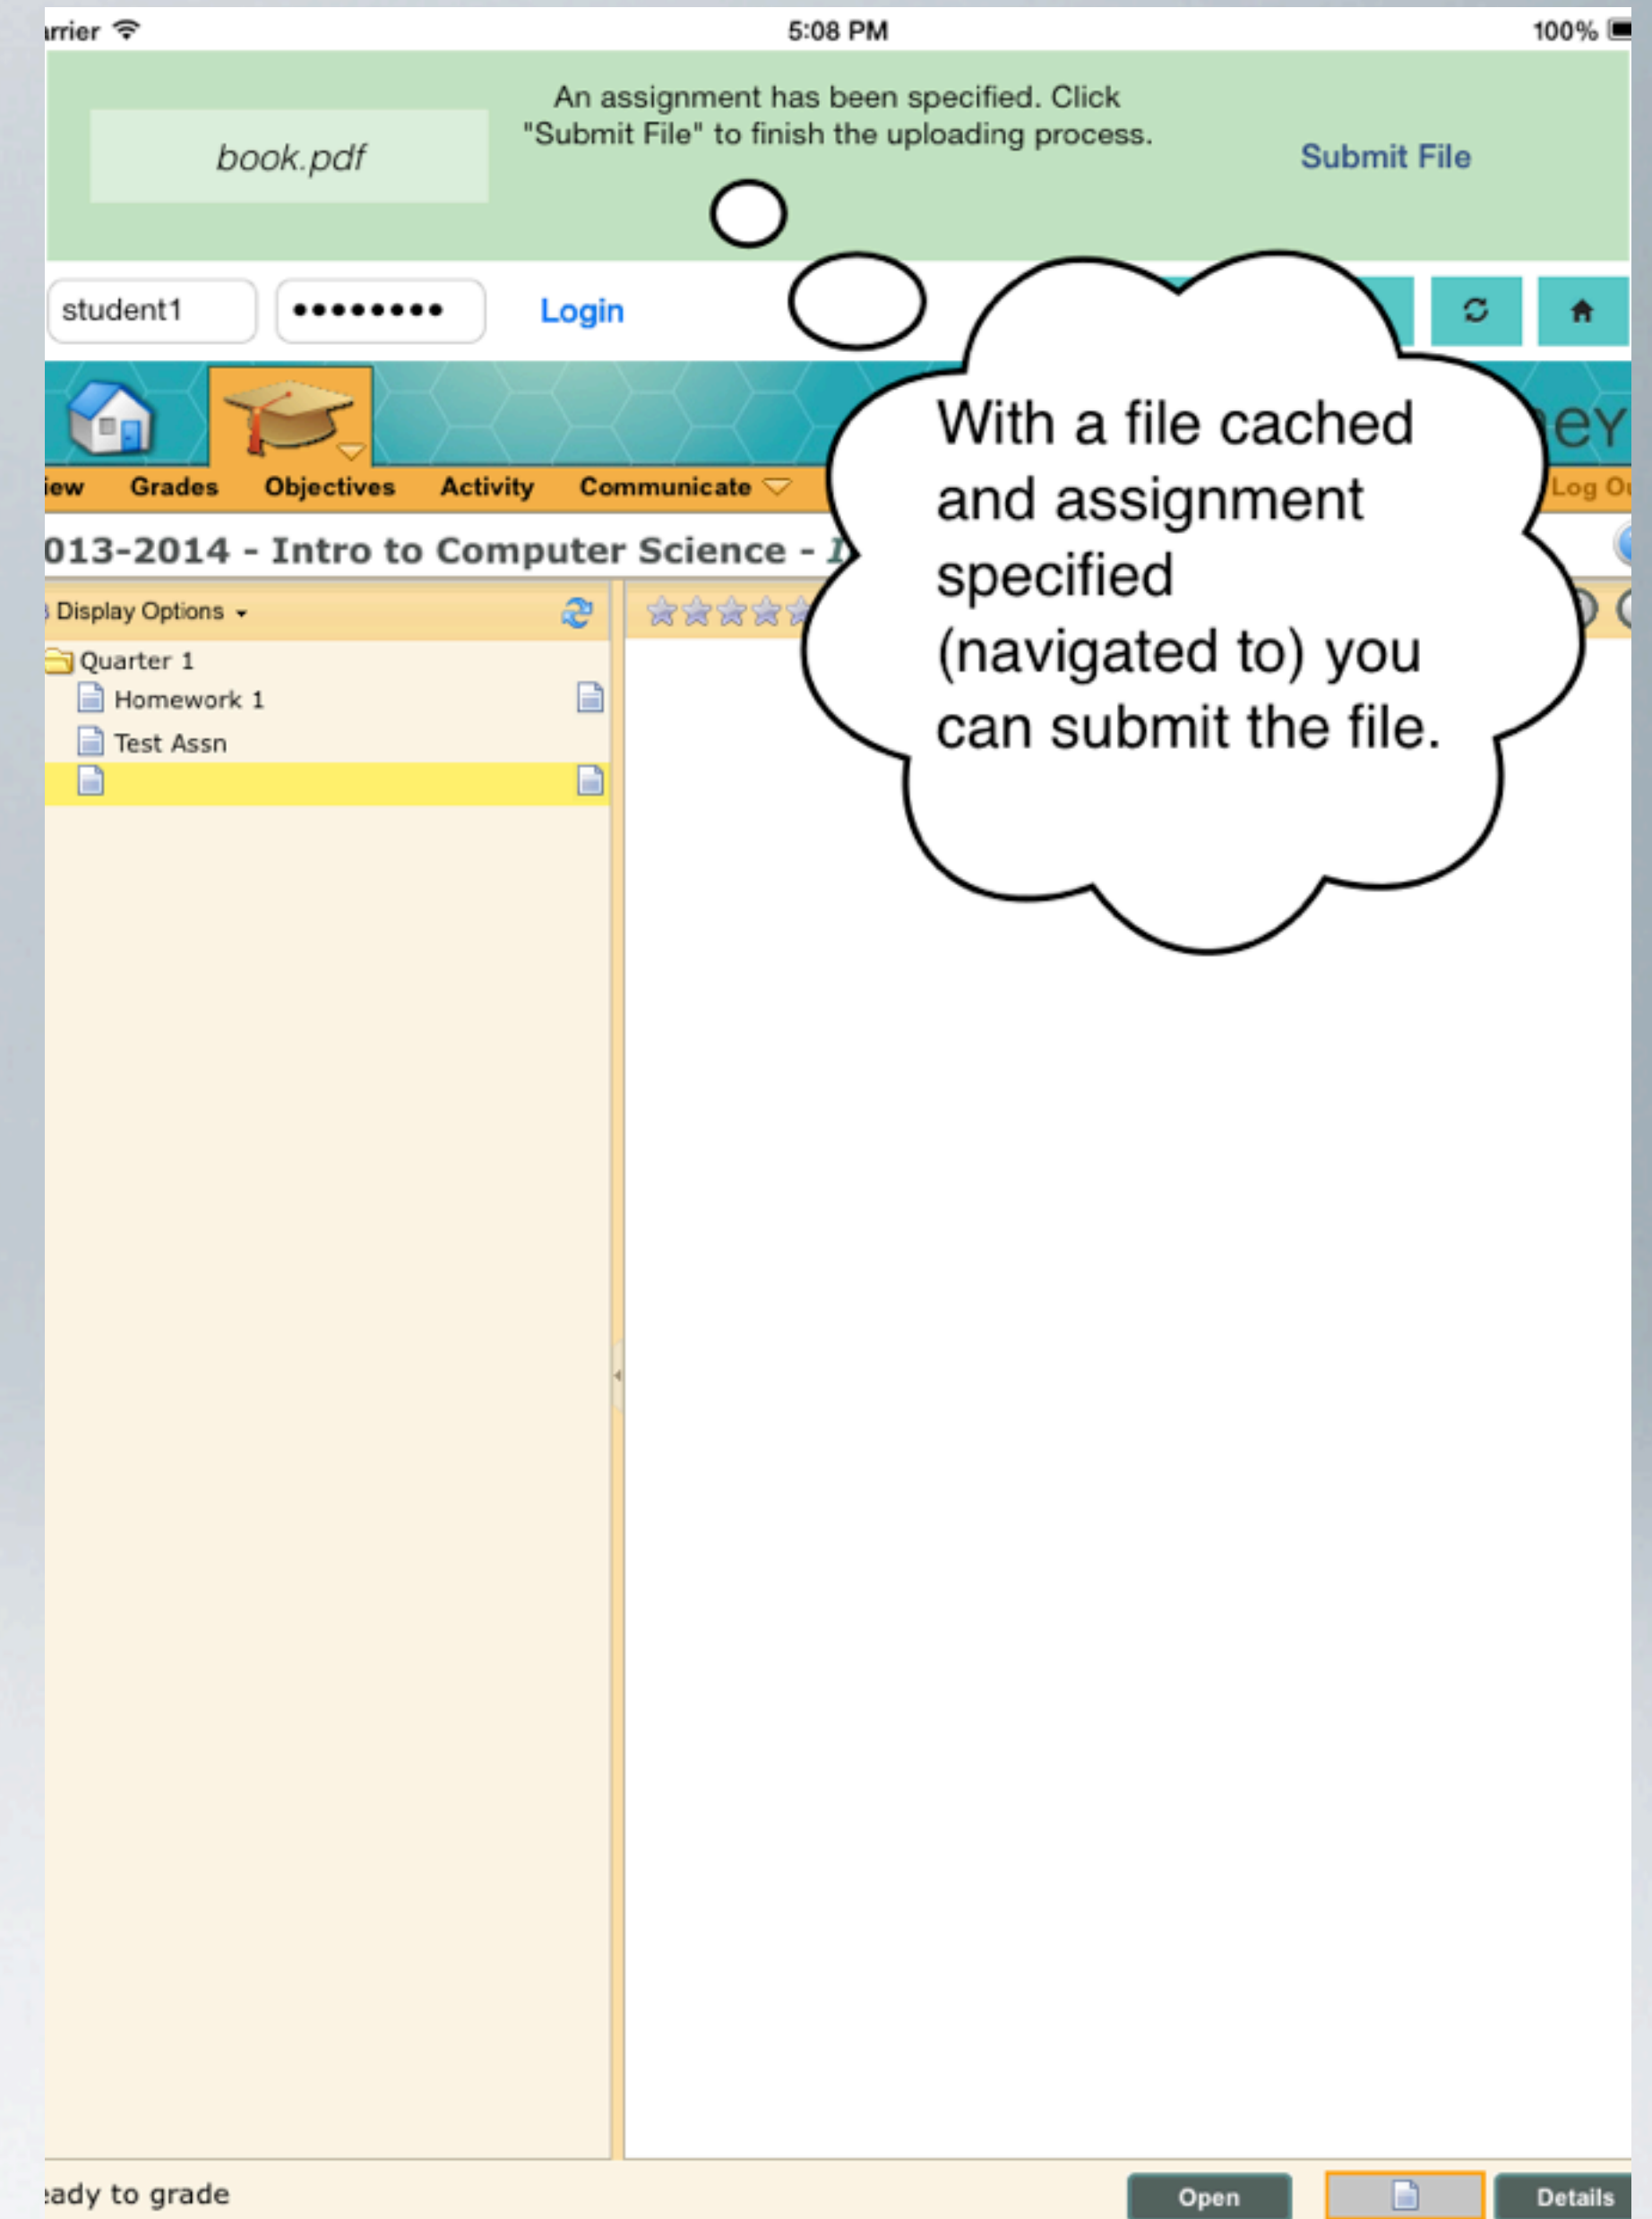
rrier 5:08 PM 100%

book.pdf

An assignment has been specified. Click "Submit File" to finish the uploading process.

Submit File

student1 ••••••••• Login

With a file cached and assignment specified (navigated to) you can submit the file.

ey

iew Grades Objectives Activity Communicate

Log Ou

013-2014 - Intro to Computer Science - I

Display Options

Quarter 1
Homework 1
Test Assn

ady to grade

Open

Details